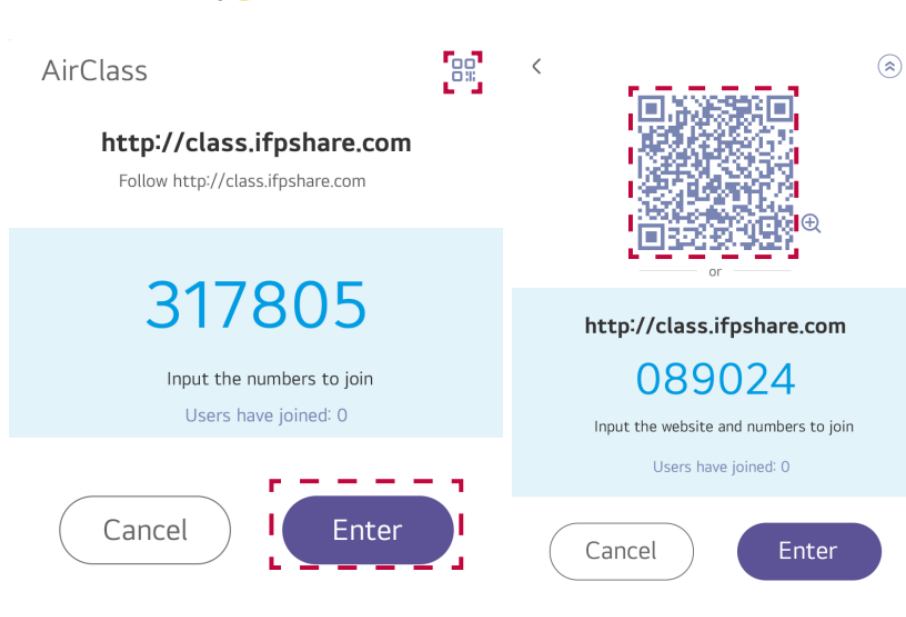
AirClass

http://class.ifpshare.com

Follow http://class.ifpshare.com

317805

Input the numbers to join

Users have joined: 0

Cancel

Enter

or

http://class.ifpshare.com

089024

Input the website and numbers to join

Users have joined: 0

Cancel

Enter